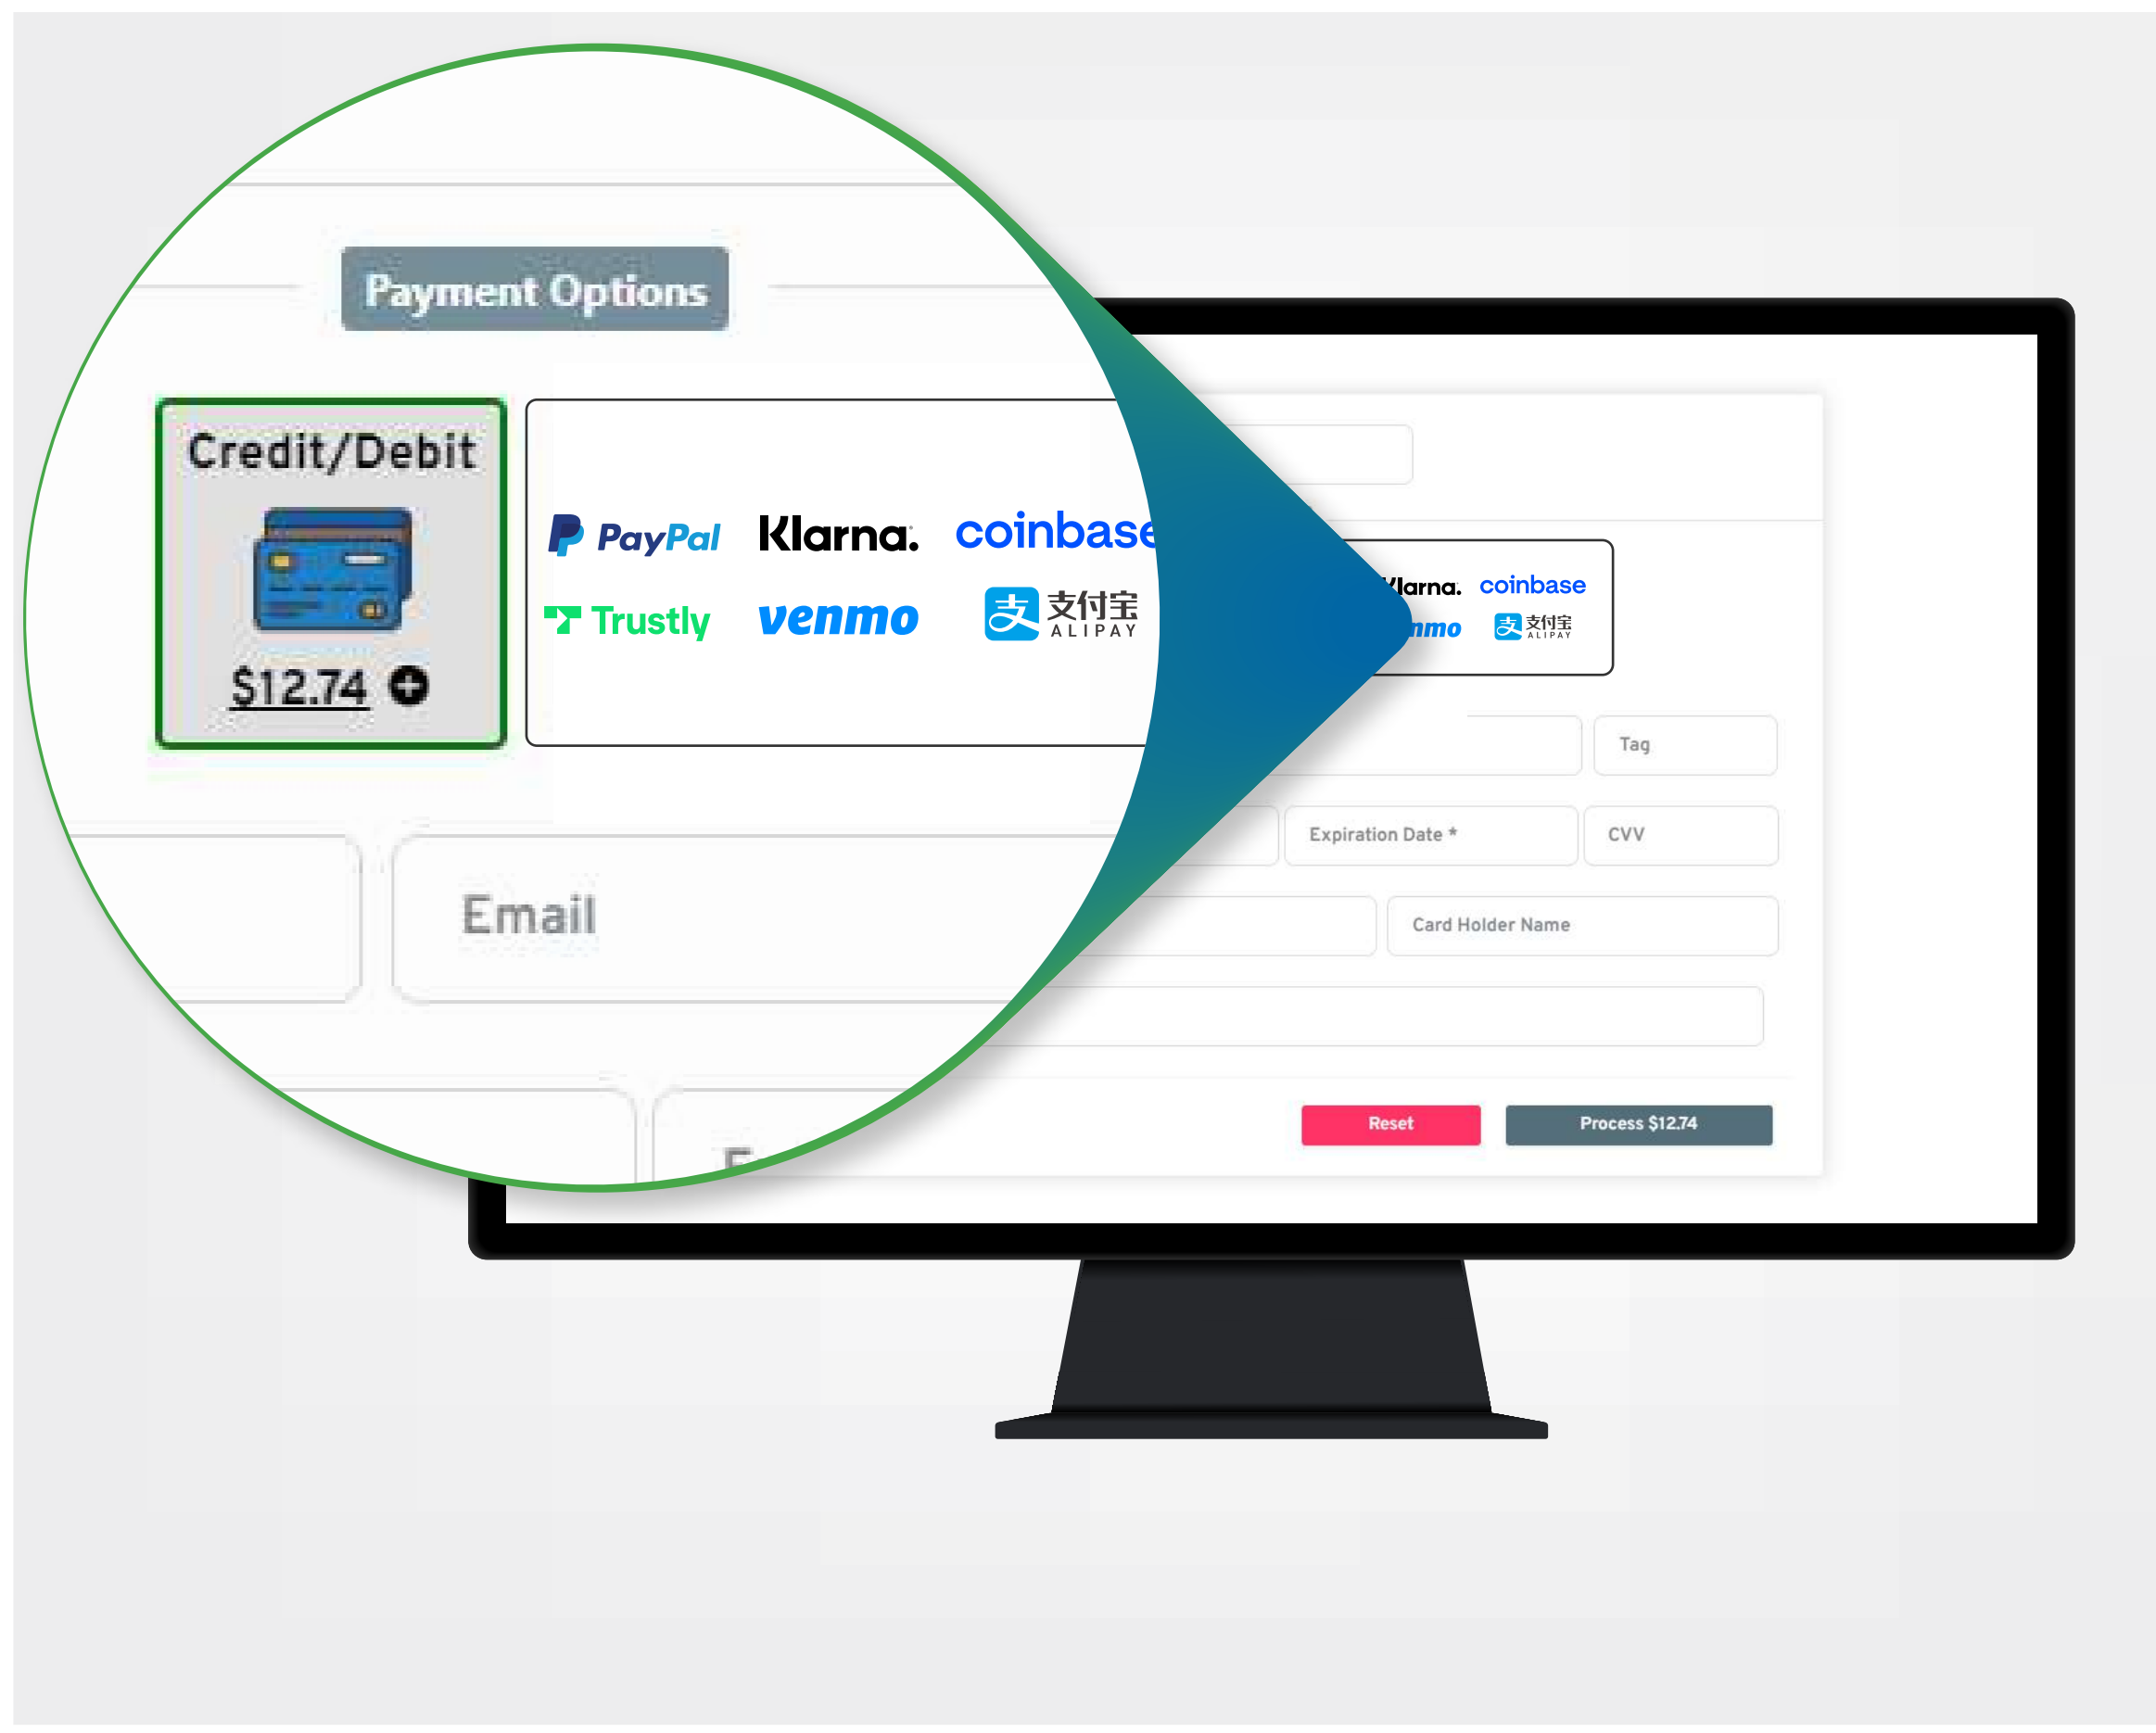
Payment Options

Credit/Debit

$12.74

PayPal Klarna. coinbase

Trustly venmo 支付宝 ALIPAY

Email

Klarna. coinbase

nmo 支付宝 ALIPAY

Tag

Expiration Date *

CVV

Card Holder Name

Reset

Process $12.74